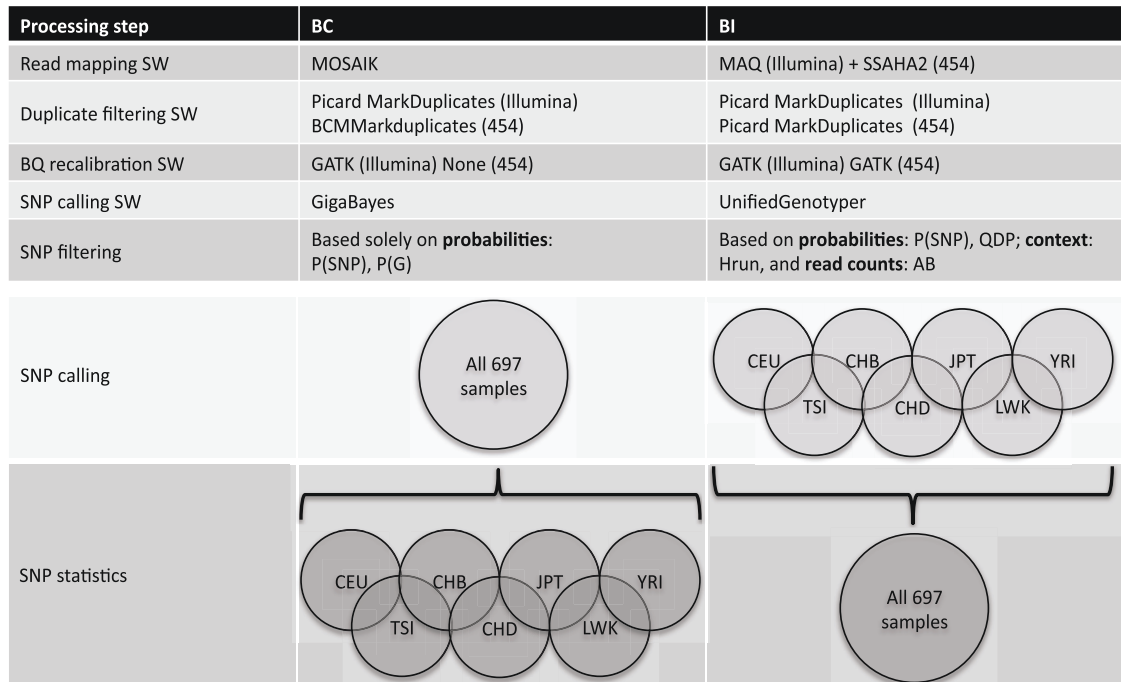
| Processing step | BC | BI |
|---|---|---|
| Read mapping SW | MOSAIK | MAQ (Illumina) + SSAHA2 (454) |
| Duplicate filtering SW | Picard MarkDuplicates (Illumina) BCMMarkduplicates (454) | Picard MarkDuplicates (Illumina) Picard MarkDuplicates (454) |
| BQ recalibration SW | GATK (Illumina) None (454) | GATK (Illumina) GATK (454) |
| SNP calling SW | GigaBayes | UnifiedGenotyper |
| SNP filtering | Based solely on **probabilities**: P(SNP), P(G) | Based on **probabilities**: P(SNP), QDP; **context**: Hrun, and **read counts**: AB |
| SNP calling | All 697 samples | CEU CHB JPT YRI TSI CHD LWK |
| SNP statistics | CEU CHB JPT YRI TSI CHD LWK | All 697 samples |